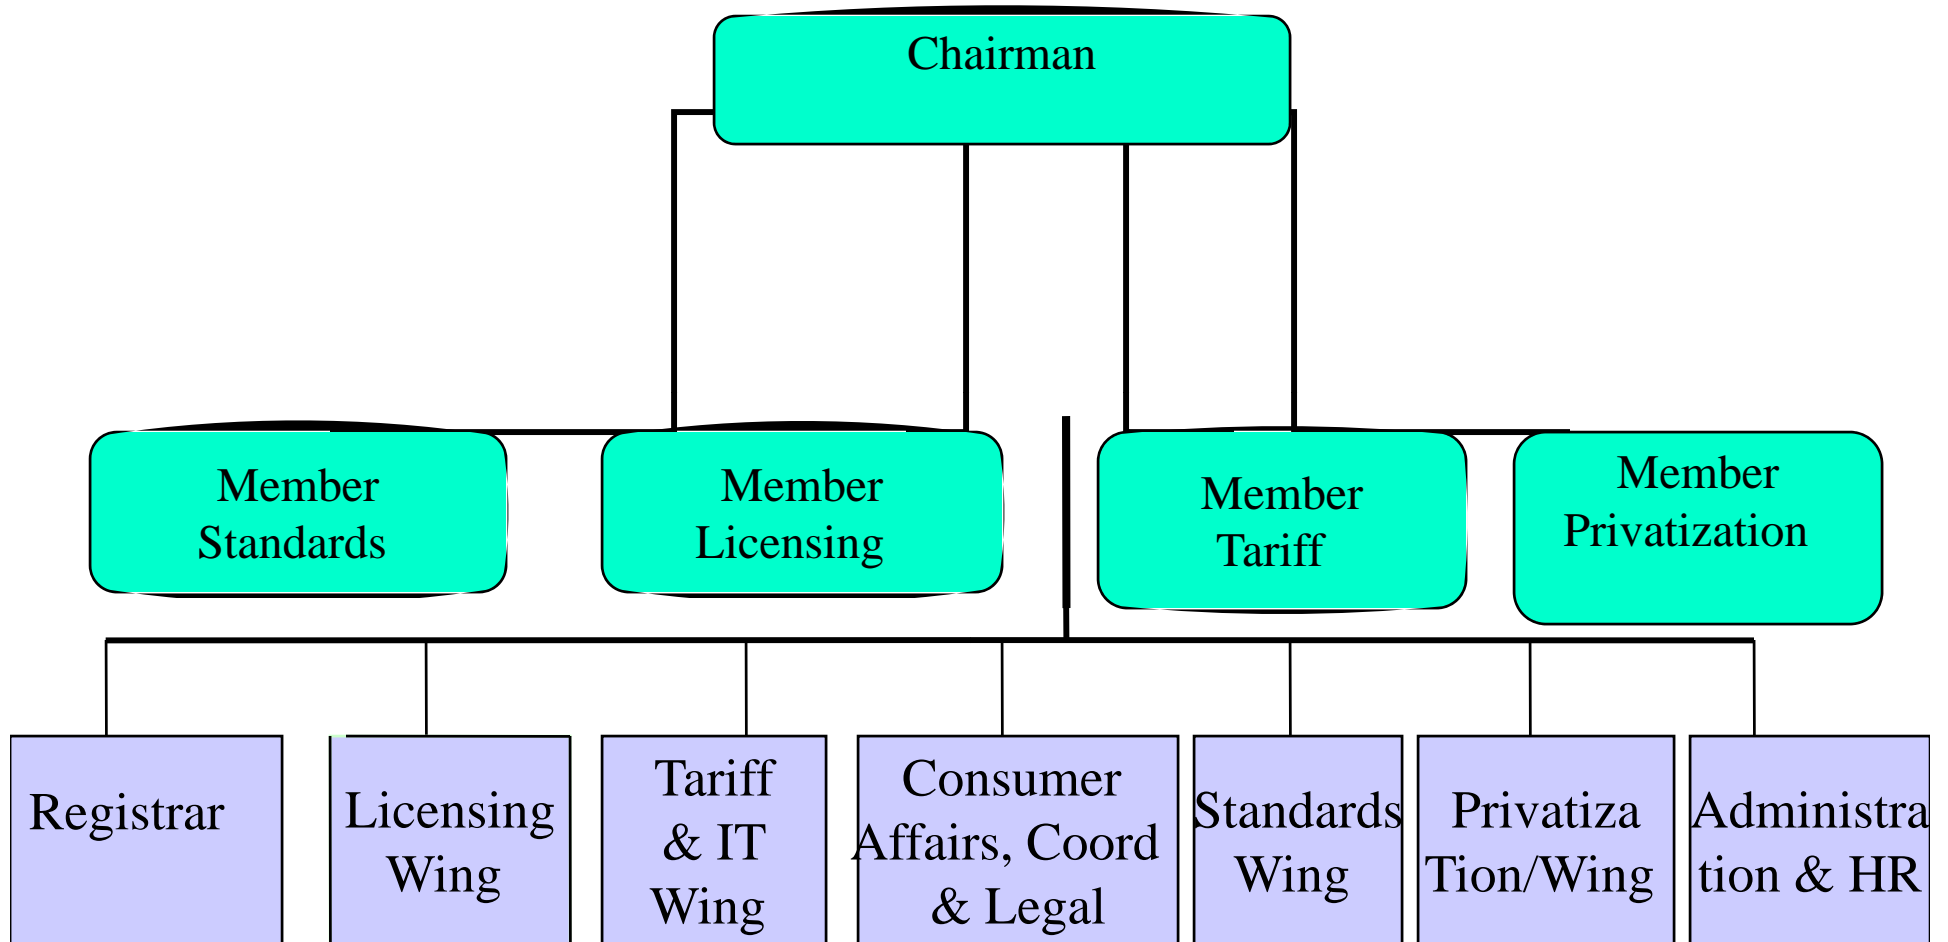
Chairman

Member Standards

Member Licensing

Member Tariff

Member Privatization

Registrar

Licensing Wing

Tariff & IT Wing

Consumer Affairs, Coord & Legal

Standards Wing

Privatiza Tion/Wing

Administra tion & HR